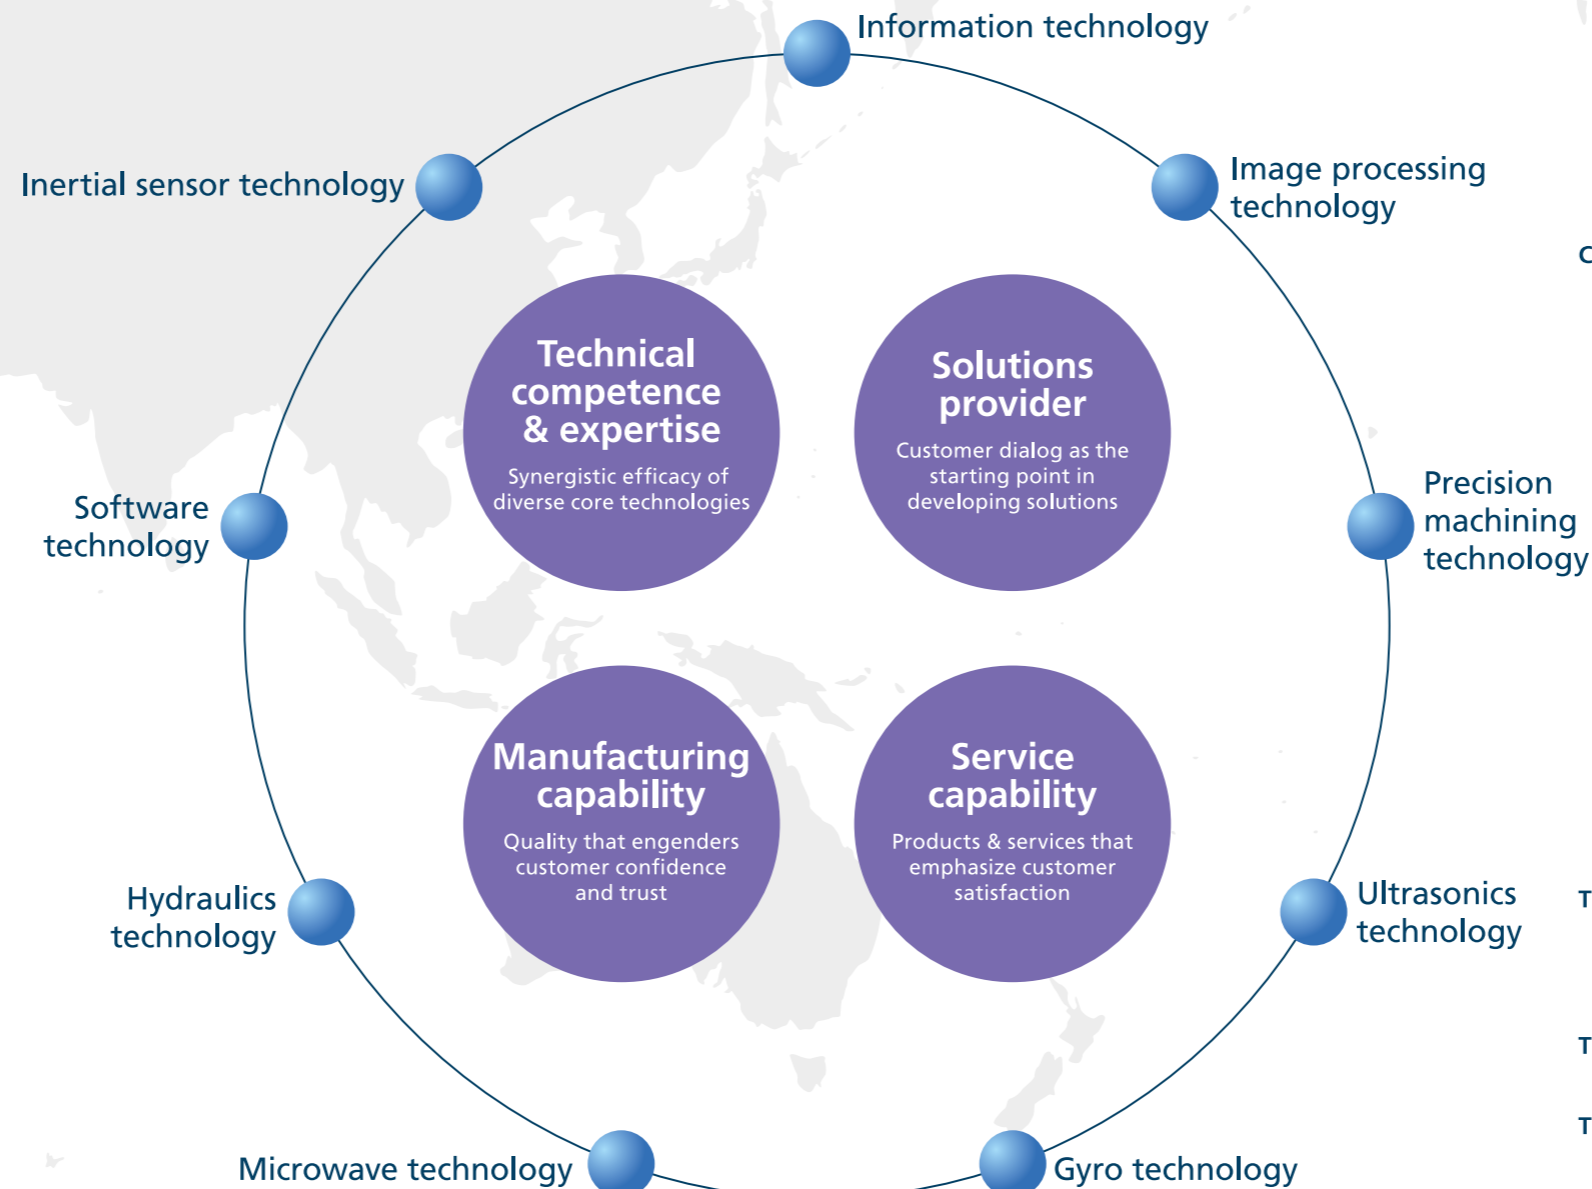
Information technology

Image processing technology

Precision machining technology

Ultrasonics technology

Gyro technology

Microwave technology

Hydraulics technology

Software technology

Inertial sensor technology

Technical competence & expertise
Synergistic efficacy of diverse core technologies

Solutions provider
Customer dialog as the starting point in developing solutions

Manufacturing capability
Quality that engenders customer confidence and trust

Service capability
Products & services that emphasize customer satisfaction

C

T

T

T